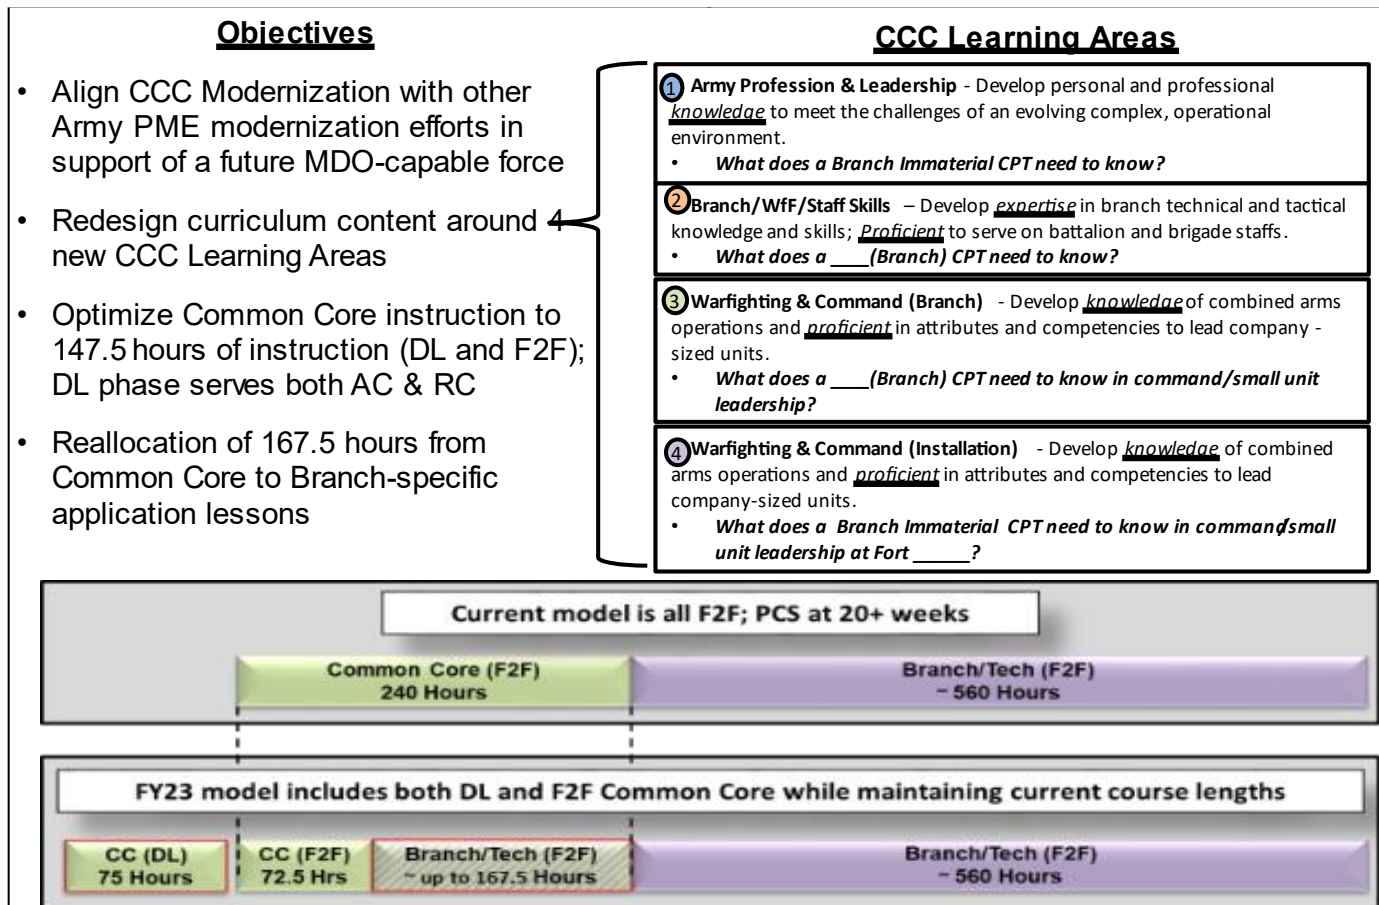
**Objectives**

- Align CCC Modernization with other Army PME modernization efforts in support of a future MDO-capable force
- Redesign curriculum content around 4 new CCC Learning Areas
- Optimize Common Core instruction to 147.5 hours of instruction (DL and F2F); DL phase serves both AC & RC
- Reallocation of 167.5 hours from Common Core to Branch-specific application lessons

**CCC Learning Areas**

1 **Army Profession & Leadership** - Develop personal and professional *knowledge* to meet the challenges of an evolving complex, operational environment.
- ***What does a Branch Immaterial CPT need to know?***

2 **Branch/WfF/Staff Skills** – Develop *expertise* in branch technical and tactical knowledge and skills; *Proficient* to serve on battalion and brigade staffs.
- ***What does a \_\_\_\_(Branch) CPT need to know?***

3 **Warfighting & Command (Branch)** - Develop *knowledge* of combined arms operations and *proficient* in attributes and competencies to lead company -sized units.
- ***What does a \_\_\_\_(Branch) CPT need to know in command/small unit leadership?***

4 **Warfighting & Command (Installation)** - Develop *knowledge* of combined arms operations and *proficient* in attributes and competencies to lead company-sized units.
- ***What does a Branch Immaterial CPT need to know in command/small unit leadership at Fort \_\_\_\_\_?***

Current model is all F2F; PCS at 20+ weeks

Common Core (F2F)
240 Hours

Branch/Tech (F2F)
~ 560 Hours

FY23 model includes both DL and F2F Common Core while maintaining current course lengths

CC (DL)
75 Hours

CC (F2F)
72.5 Hrs

Branch/Tech (F2F)
~ up to 167.5 Hours

Branch/Tech (F2F)
~ 560 Hours